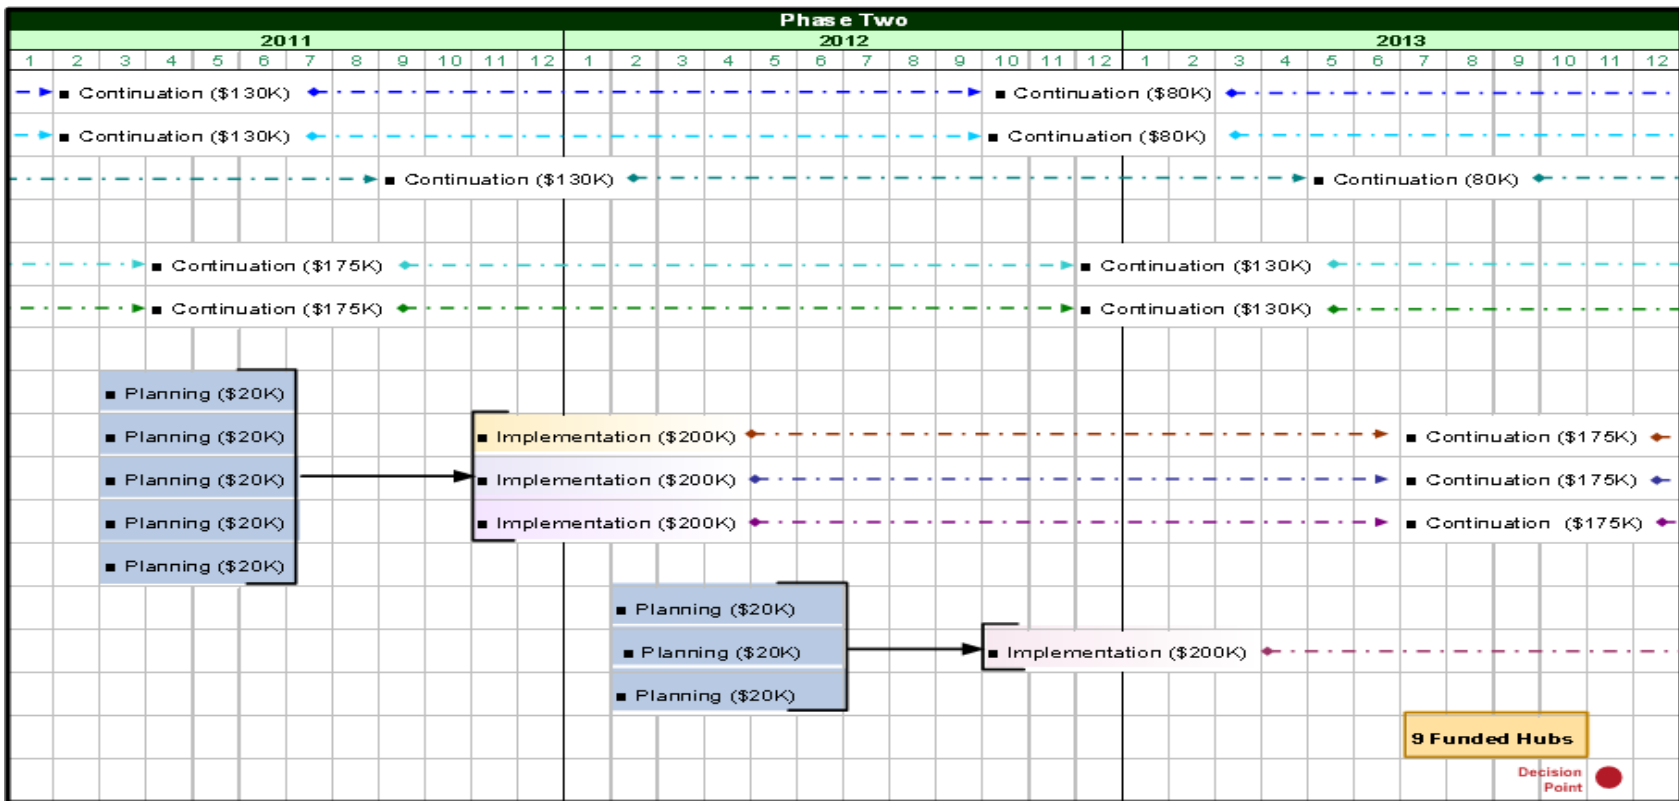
Phase Two

2011
1 2 3 4 5 6 7 8 9 10 11 12

2012
1 2 3 4 5 6 7 8 9 10 11 12

2013
1 2 3 4 5 6 7 8 9 10 11 12

■ Continuation ($130K)
■ Continuation ($80K)
■ Continuation ($130K)
■ Continuation ($80K)
■ Continuation ($130K)
■ Continuation (80K)
■ Continuation ($175K)
■ Continuation ($130K)
■ Continuation ($175K)
■ Continuation ($130K)
■ Planning ($20K)
■ Planning ($20K)
■ Planning ($20K)
■ Planning ($20K)
■ Planning ($20K)
■ Implementation ($200K)
■ Continuation ($175K)
■ Implementation ($200K)
■ Continuation ($175K)
■ Implementation ($200K)
■ Continuation ($175K)
■ Planning ($20K)
■ Planning ($20K)
■ Planning ($20K)
■ Implementation ($200K)

9 Funded Hubs

Decision Point